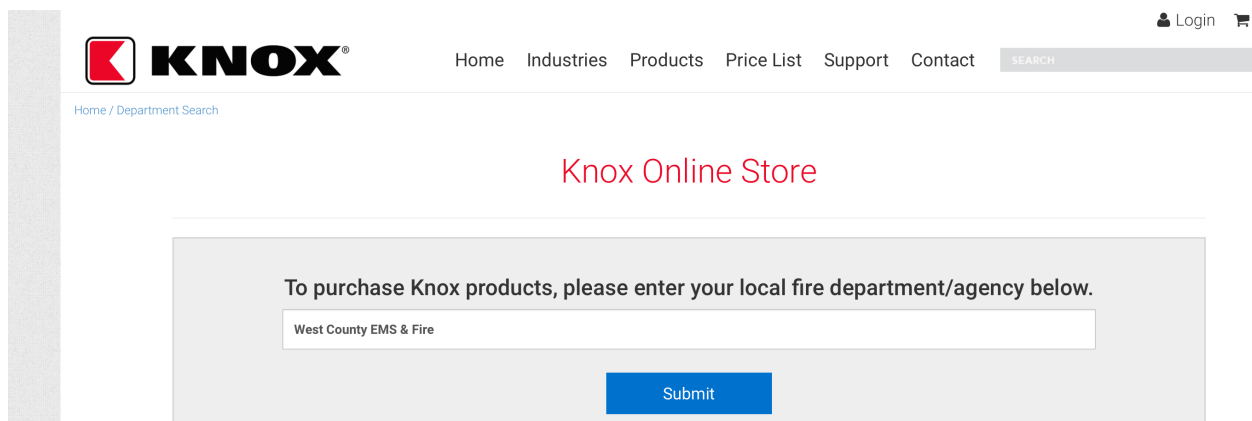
Login

KNOX®

Home Industries Products Price List Support Contact SEARCH

Home / Department Search

Knox Online Store

To purchase Knox products, please enter your local fire department/agency below.

West County EMS & Fire

Submit